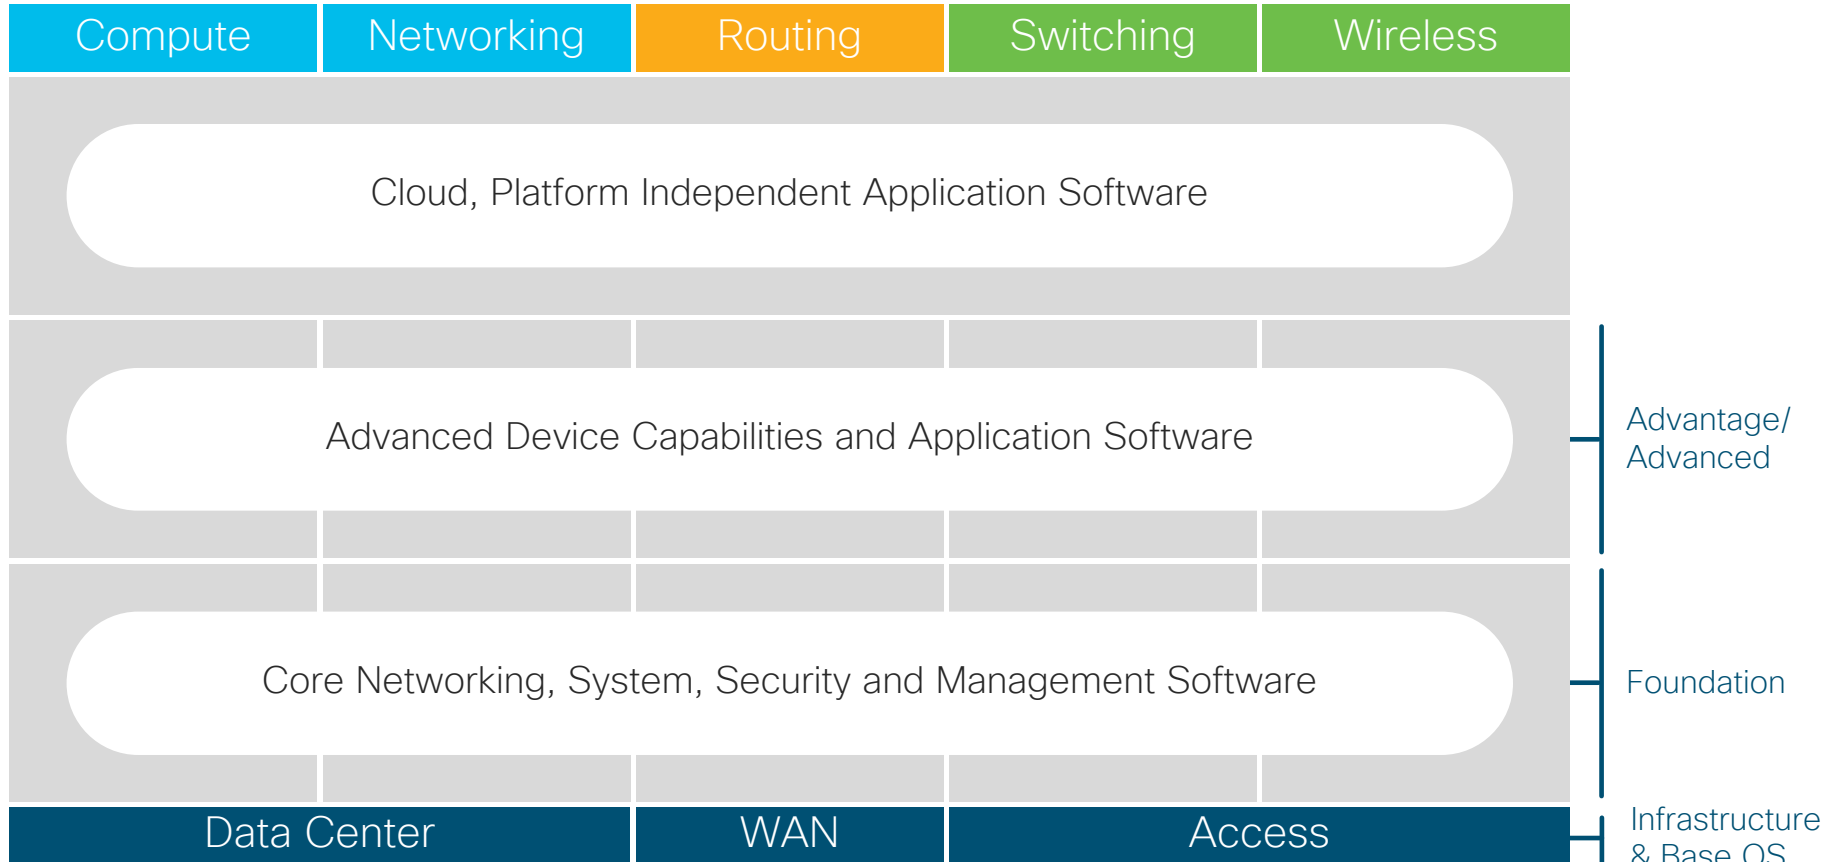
Compute Networking Routing Switching Wireless

Cloud, Platform Independent Application Software

Advanced Device Capabilities and Application Software

Advantage/ Advanced

Core Networking, System, Security and Management Software

Foundation

Data Center WAN Access

Infrastructure & Base OS